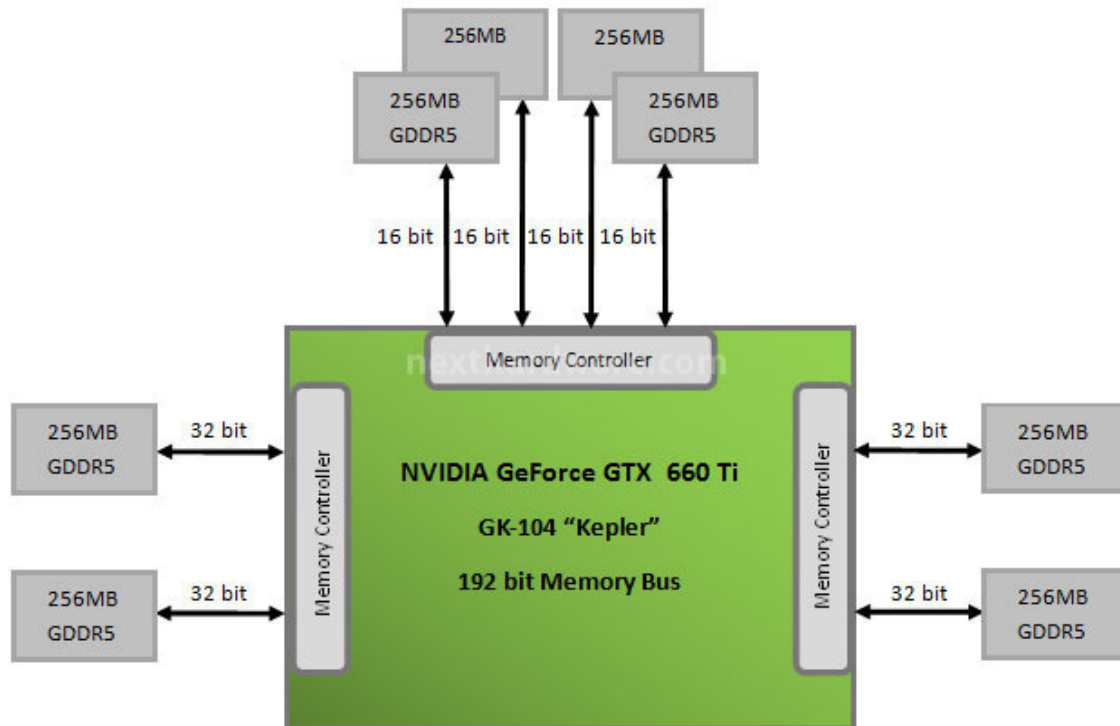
256MB

256MB

256MB
GDDR5

256MB
GDDR5

16 bit 16 bit 16 bit 16 bit

Memory Controller

nexthardware.com

256MB
GDDR5

32 bit

Memory Controller

NVIDIA GeForce GTX 660 Ti

GK-104 "Kepler"

192 bit Memory Bus

Memory Controller

32 bit

256MB
GDDR5

256MB
GDDR5

32 bit

32 bit

256MB
GDDR5